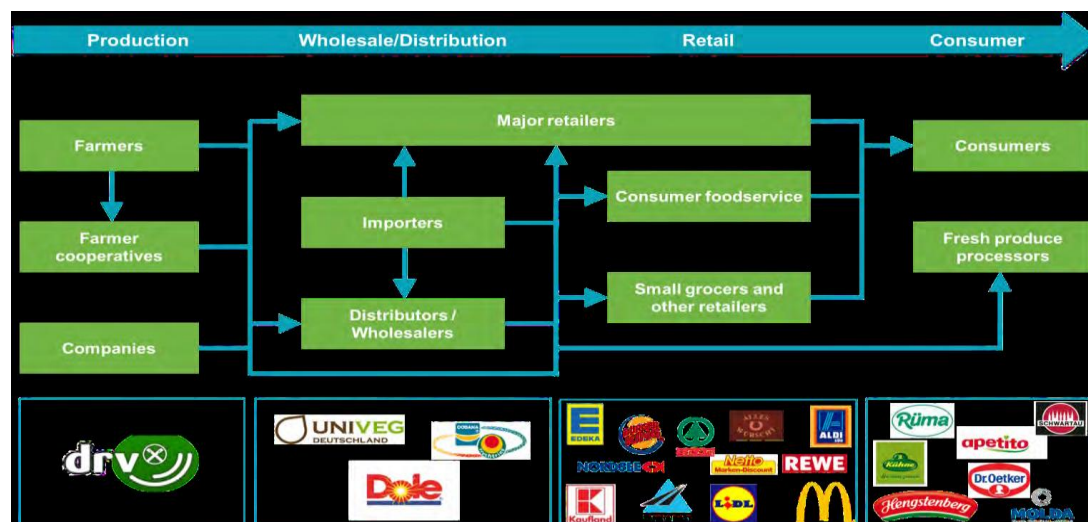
Production

Wholesale/Distribution

Retail

Consumer

Farmers

Farmer cooperatives

Companies

Major retailers

Importers

Distributors / Wholesalers

Consumer foodservice

Small grocers and other retailers

Consumers

Fresh produce processors

drv

UNIVEG DEUTSCHLAND

Dole

EDEKA

BURGER KING

ALLES WÜRSTCHEN

ALDI

NORDSEE

Netto Marken-Discount

REWE

Kaufland

LIDL

Rüma

SCHWARTAU

apetito

Kühne

Dr.Oetker

Hengstenberg

MOLDA